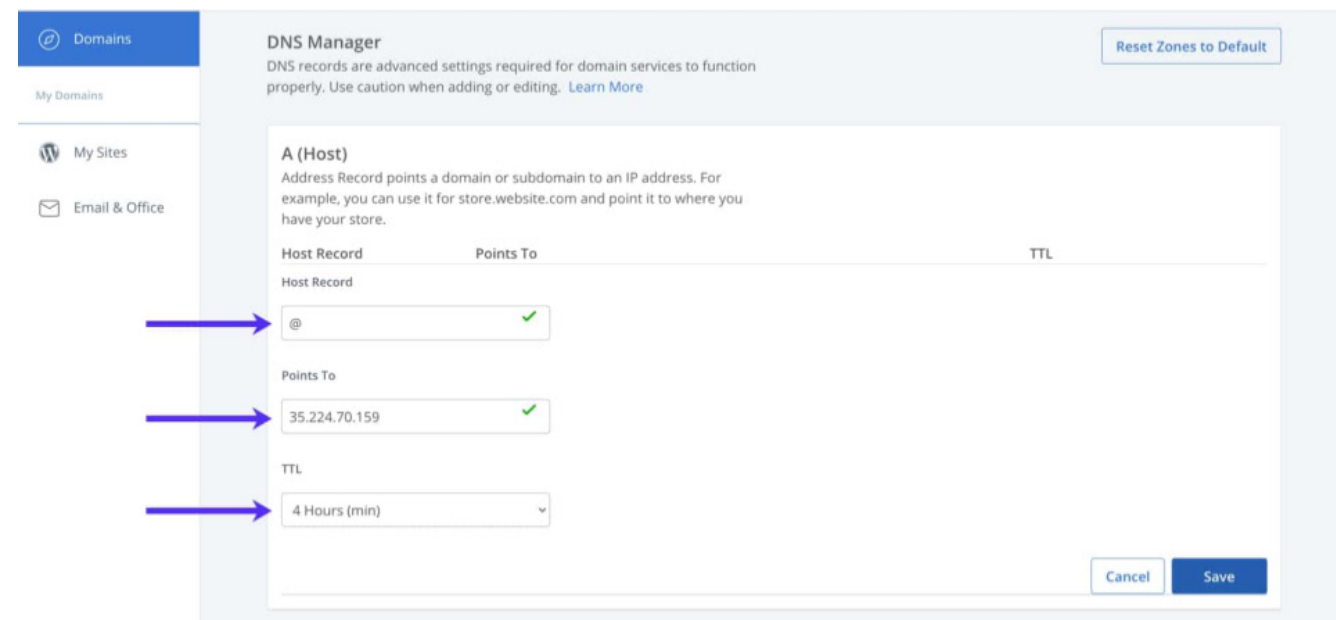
Domains

My Domains

My Sites

Email & Office

DNS Manager

DNS records are advanced settings required for domain services to function properly. Use caution when adding or editing. Learn More

Reset Zones to Default

A (Host)

Address Record points a domain or subdomain to an IP address. For example, you can use it for store.website.com and point it to where you have your store.

| Host Record | Points To | TTL |
|---|---|---|

Host Record

@

Points To

35.224.70.159

TTL

4 Hours (min)

Cancel

Save